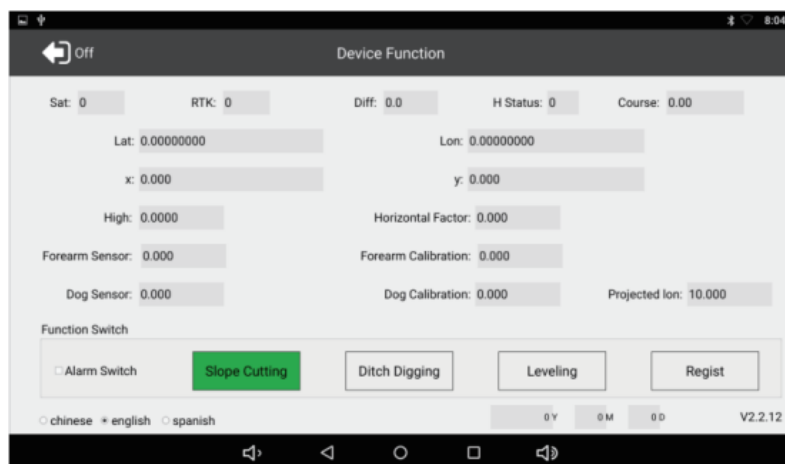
8:04

Off

Device Function

Sat: 0

RTK: 0

Diff: 0.0

H Status: 0

Course: 0.00

Lat: 0.00000000

Lon: 0.00000000

x: 0.000

y: 0.000

High: 0.0000

Horizontal Factor: 0.000

Forearm Sensor: 0.000

Forearm Calibration: 0.000

Dog Sensor: 0.000

Dog Calibration: 0.000

Projected lon: 10.000

Function Switch

Alarm Switch

Slope Cutting

Ditch Digging

Leveling

Regist

chinese english spanish

0Y

0M

0D

V2.2.12